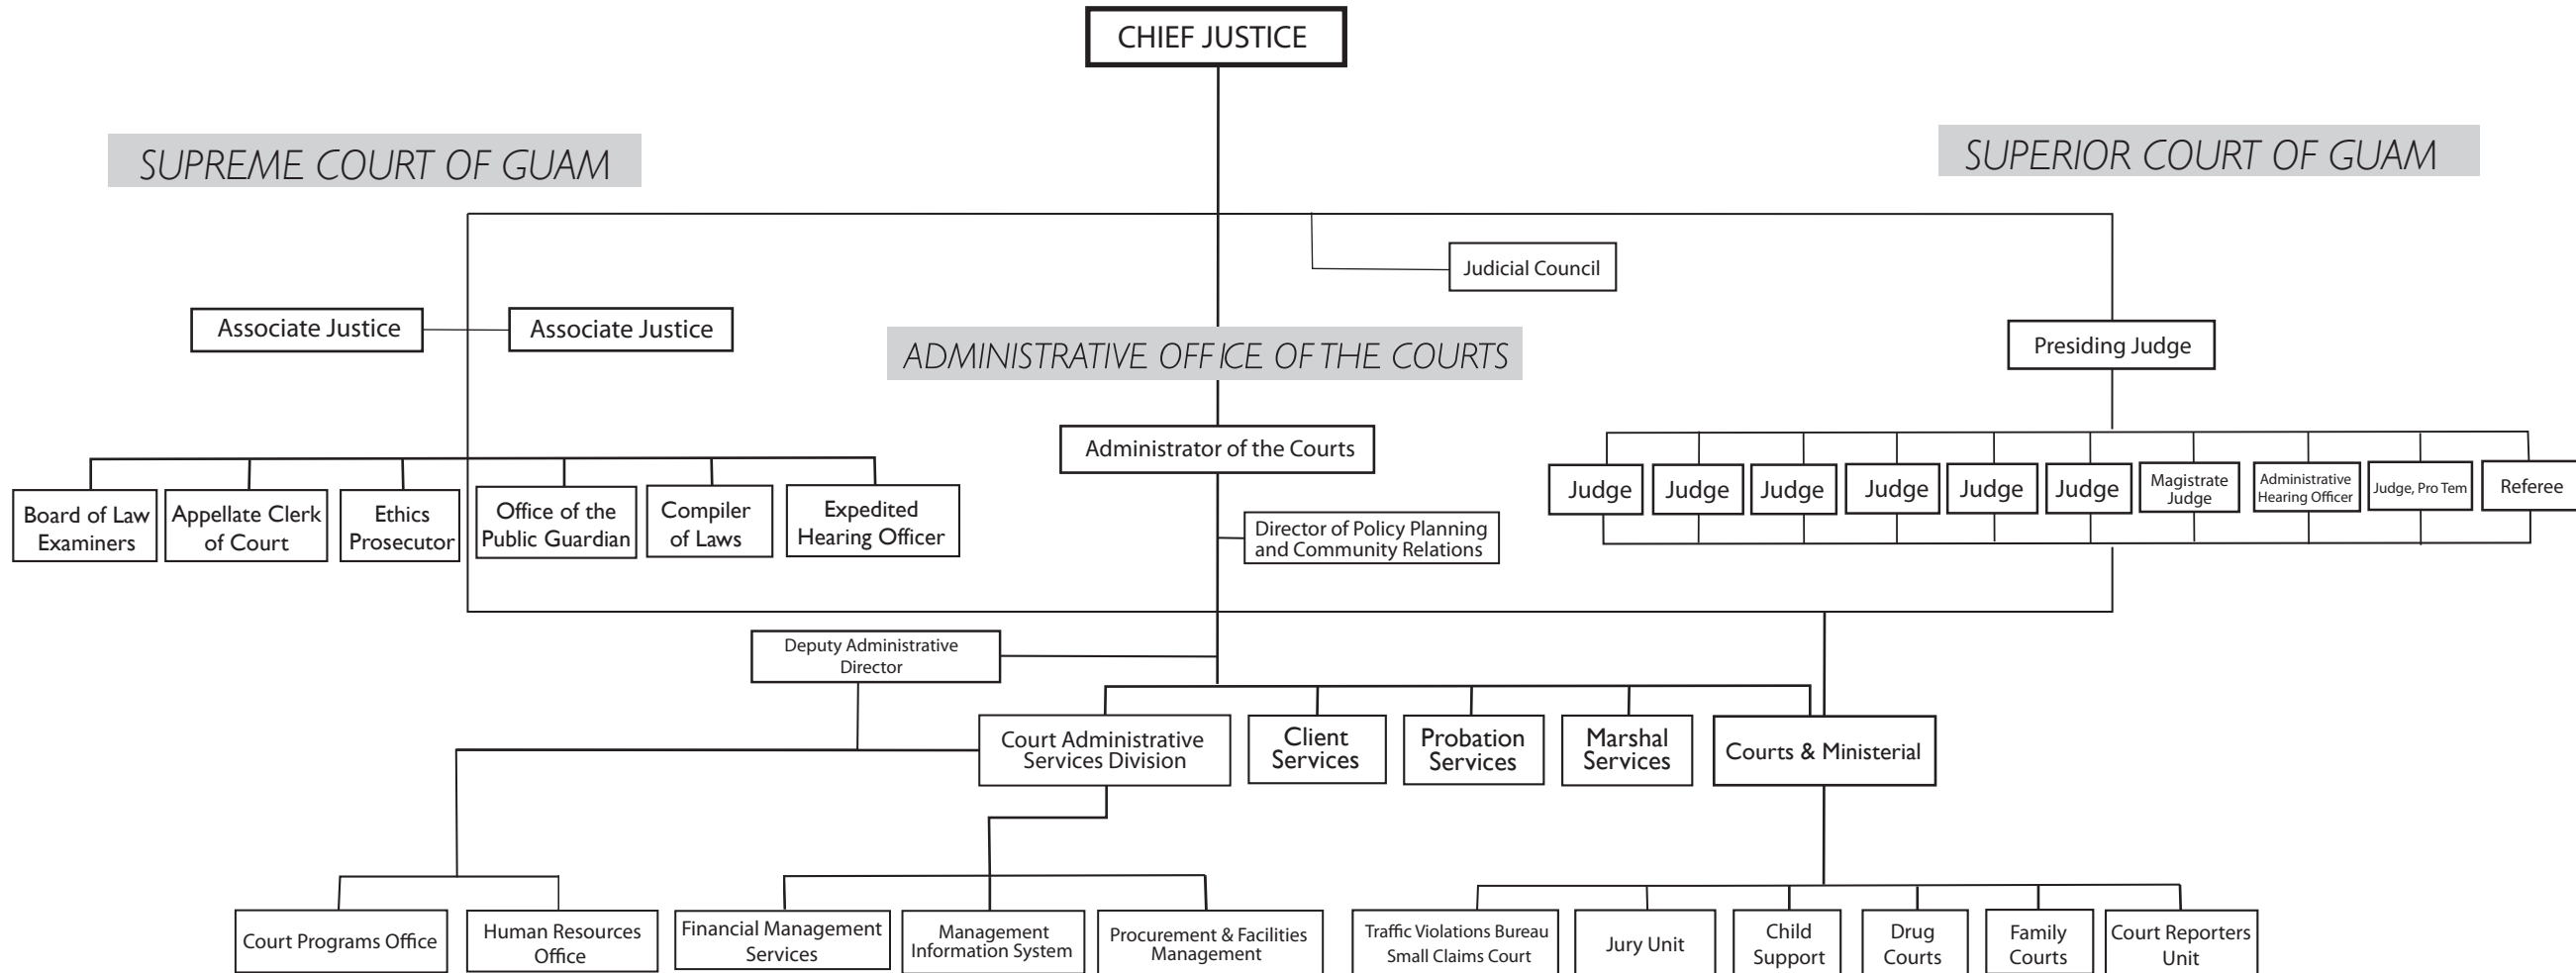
CHIEF JUSTICE

SUPREME COURT OF GUAM

SUPERIOR COURT OF GUAM

Judicial Council

Associate Justice

Associate Justice

ADMINISTRATIVE OFFICE OF THE COURTS

Presiding Judge

Administrator of the Courts

Judge

Judge

Judge

Judge

Judge

Judge

Magistrate Judge

Administrative Hearing Officer

Judge, Pro Tem

Referee

Board of Law Examiners

Appellate Clerk of Court

Ethics Prosecutor

Office of the Public Guardian

Compiler of Laws

Expedited Hearing Officer

Director of Policy Planning and Community Relations

Deputy Administrative Director

Court Administrative Services Division

Client Services

Probation Services

Marshal Services

Courts & Ministerial

Court Programs Office

Human Resources Office

Financial Management Services

Management Information System

Procurement & Facilities Management

Traffic Violations Bureau Small Claims Court

Jury Unit

Child Support

Drug Courts

Family Courts

Court Reporters Unit